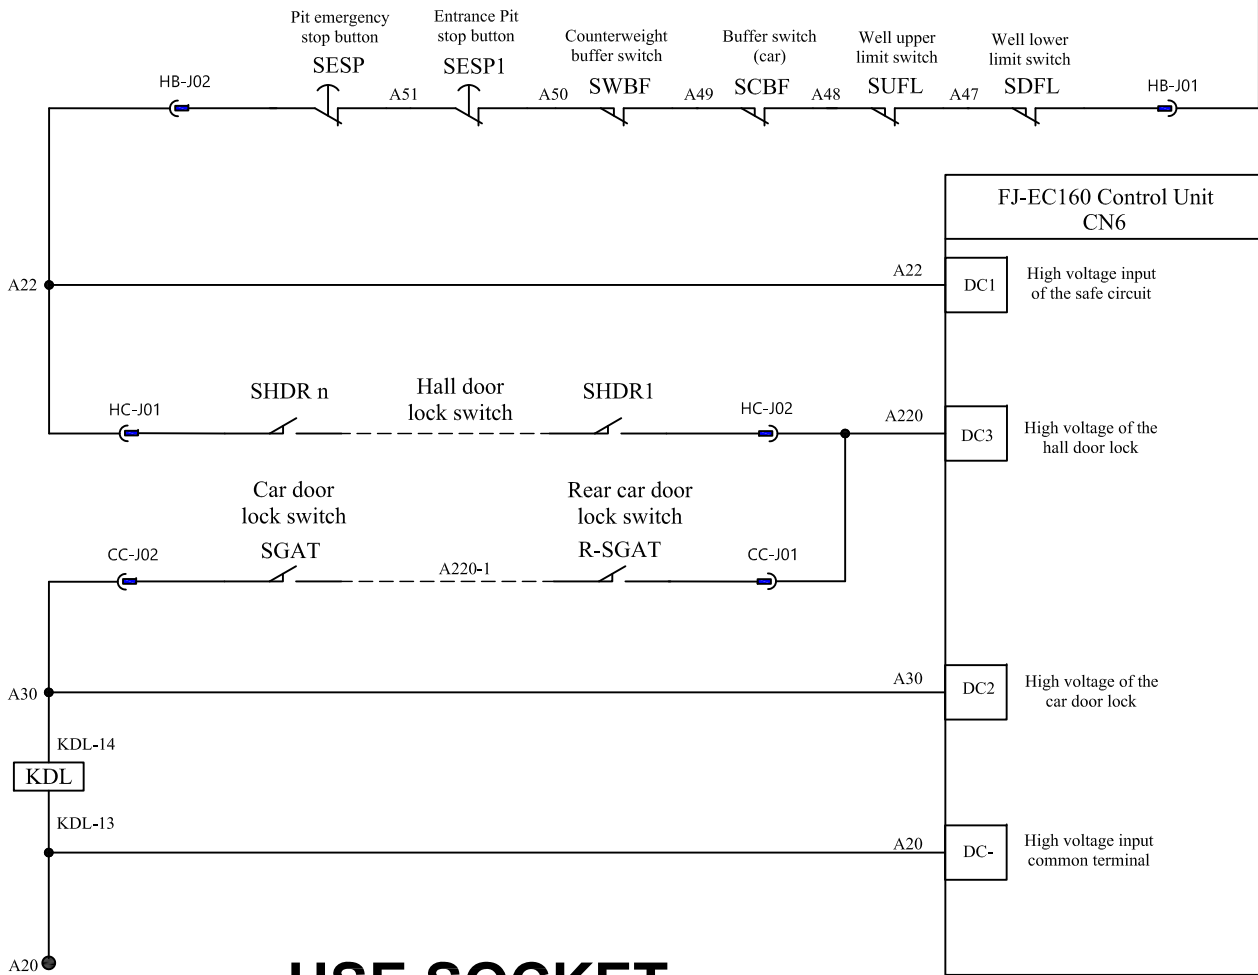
Pit emergency stop button
SESP

Entrance Pit stop button
SESP1

Counterweight buffer switch
SWBF

Buffer switch (car)
SCBF

Well upper limit switch
SUFL

Well lower limit switch
SDFL

HB-J02
A51
A50
A49
A48
A47
HB-J01

FJ-EC160 Control Unit
CN6

A22
A22
DC1
High voltage input of the safe circuit

SHDR n
Hall door lock switch
SHDR1
HC-J01
HC-J02
A220
DC3
High voltage of the hall door lock

Car door lock switch
SGAT
Rear car door lock switch
R-SGAT
CC-J02
A220-1
CC-J01

A30
A30
DC2
High voltage of the car door lock

KDL-14
KDL
KDL-13

A20
DC-
High voltage input common terminal

A20

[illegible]